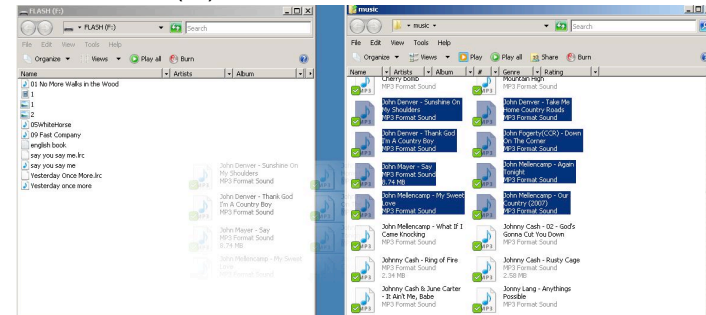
FLASH (F:)

FLASH (F:)

Search

File Edit View Tools Help

Organize Views Play all Burn

Name | Artists | Album

01 No More Walks in the Wood
1
1
2
05WhiteHorse
09 Fast Company
english book
say you say me.lrc
say you say me
Yesterday Once More.lrc
Yesterday once more

John Denver - Sunshine On My Shoulders
MP3 Format Sound
John Denver - Thank God I'm A Country Boy
MP3 Format Sound
John Mayer - Say
MP3 Format Sound
9.79 MB
John Mellencamp - Summer
Love
MP3 Format Sound

music

music

Search

File Edit View Tools Help

Organize Views Play Play all Share Burn

Name | Artists | Album | # | Genre | Rating

Cherry Bomb
MP3 Format Sound
Mountain High
MP3 Format Sound

John Denver - Sunshine On My Shoulders
MP3 Format Sound

John Denver - Take Me Home Country Roads
MP3 Format Sound

John Denver - Thank God I'm A Country Boy
MP3 Format Sound

John Fogerty(CCR) - Down On The Corner
MP3 Format Sound

John Mayer - Say
MP3 Format Sound
9.74 MB

John Mellencamp - Again Tonight
MP3 Format Sound

John Mellencamp - My Sweet Love
MP3 Format Sound

John Mellencamp - Our Country (2007)
MP3 Format Sound

John Mellencamp - What If I Came Knocking
MP3 Format Sound

Johnny Cash - 02 - God's Gonna Cut You Down
MP3 Format Sound

Johnny Cash - Ring of Fire
MP3 Format Sound
2.34 MB

Johnny Cash - Rusty Cage
MP3 Format Sound
2.58 MB

Johnny Cash & June Carter - It Ain't Me, Babe
MP3 Format Sound

Jonny Lang - Anythings Possible
MP3 Format Sound